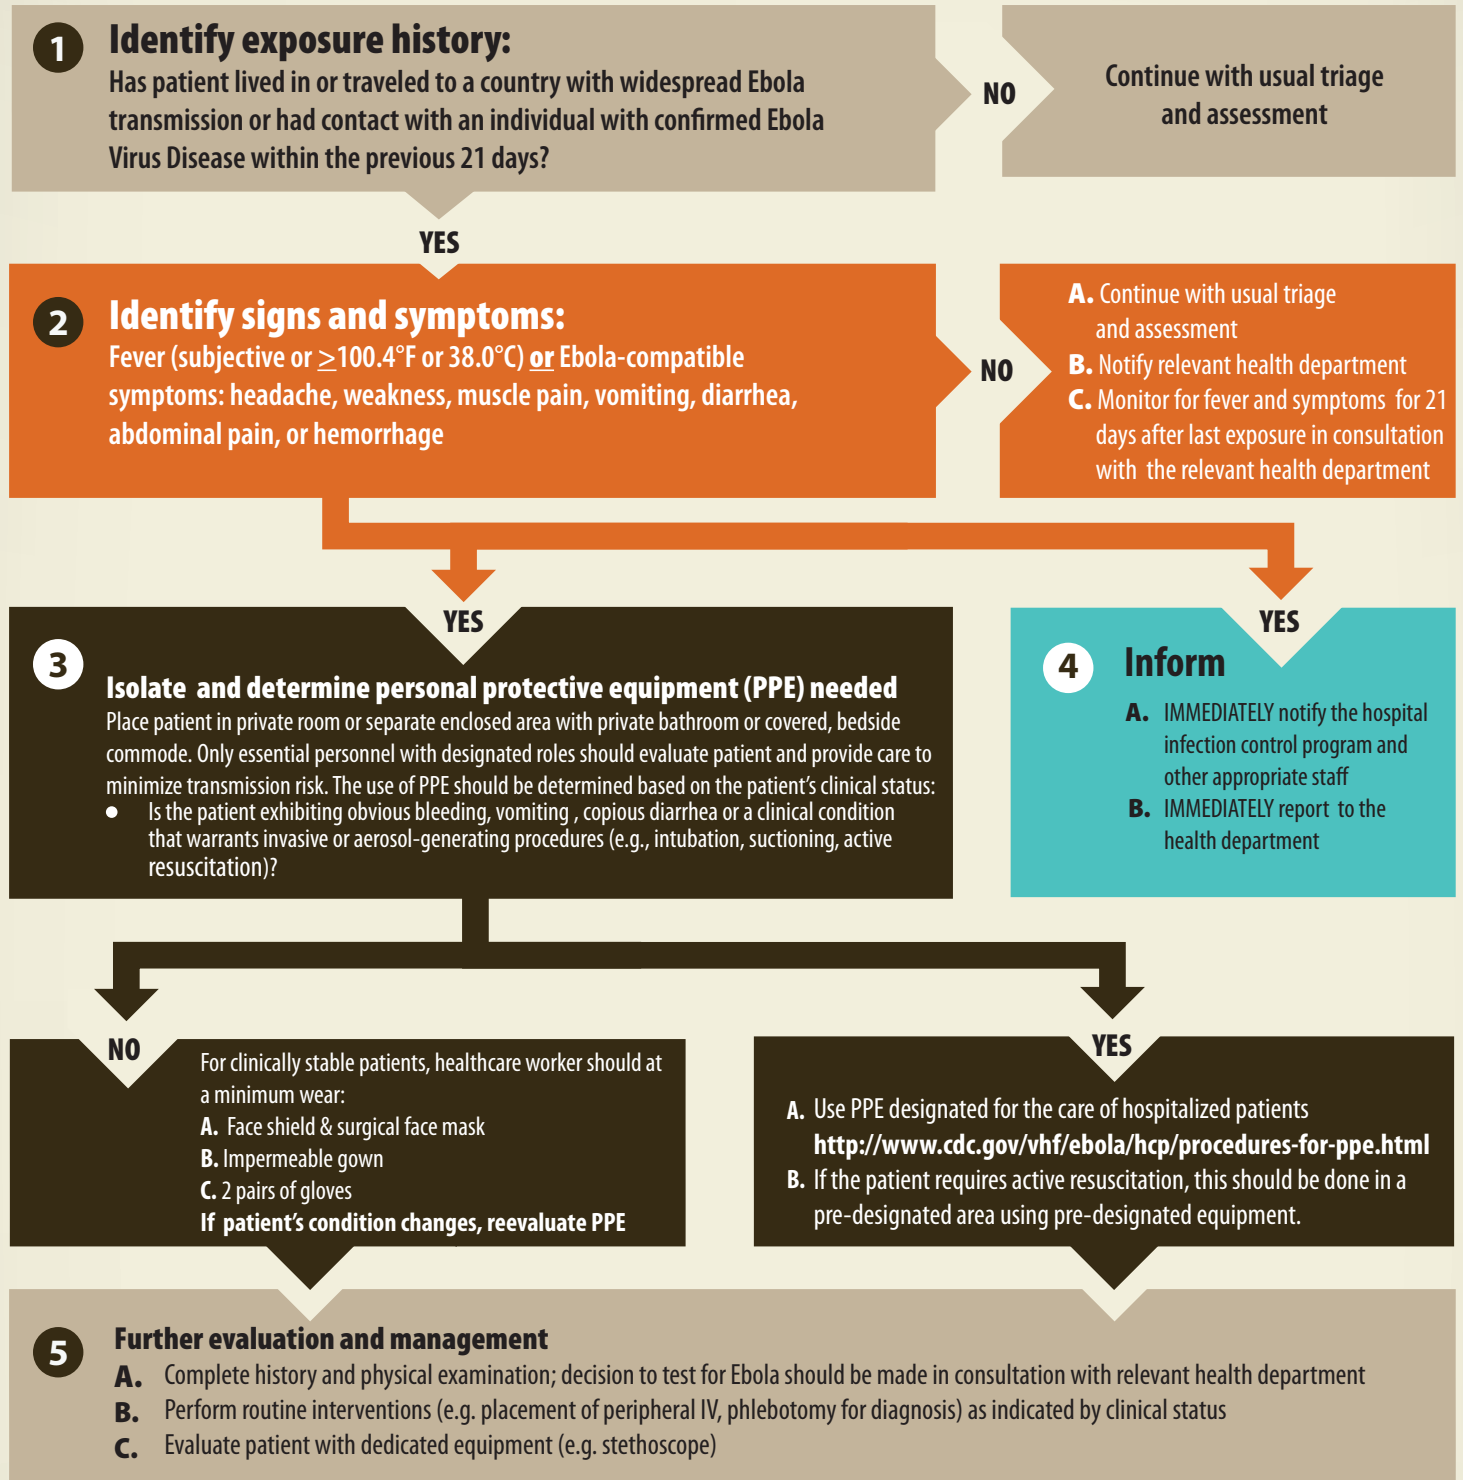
1 Identify exposure history:
Has patient lived in or traveled to a country with widespread Ebola transmission or had contact with an individual with confirmed Ebola Virus Disease within the previous 21 days?

NO

Continue with usual triage and assessment

YES

2 Identify signs and symptoms:
Fever (subjective or $\geq$100.4°F or 38.0°C) or Ebola-compatible symptoms: headache, weakness, muscle pain, vomiting, diarrhea, abdominal pain, or hemorrhage

NO

A. Continue with usual triage and assessment
B. Notify relevant health department
C. Monitor for fever and symptoms for 21 days after last exposure in consultation with the relevant health department

YES

3 Isolate and determine personal protective equipment (PPE) needed
Place patient in private room or separate enclosed area with private bathroom or covered, bedside commode. Only essential personnel with designated roles should evaluate patient and provide care to minimize transmission risk. The use of PPE should be determined based on the patient's clinical status:
• Is the patient exhibiting obvious bleeding, vomiting , copious diarrhea or a clinical condition that warrants invasive or aerosol-generating procedures (e.g., intubation, suctioning, active resuscitation)?

YES

4 Inform
A. IMMEDIATELY notify the hospital infection control program and other appropriate staff
B. IMMEDIATELY report to the health department

NO

For clinically stable patients, healthcare worker should at a minimum wear:
A. Face shield & surgical face mask
B. Impermeable gown
C. 2 pairs of gloves
If patient's condition changes, reevaluate PPE

YES

A. Use PPE designated for the care of hospitalized patients http://www.cdc.gov/vhf/ebola/hcp/procedures-for-ppe.html
B. If the patient requires active resuscitation, this should be done in a pre-designated area using pre-designated equipment.

5 Further evaluation and management
A. Complete history and physical examination; decision to test for Ebola should be made in consultation with relevant health department
B. Perform routine interventions (e.g. placement of peripheral IV, phlebotomy for diagnosis) as indicated by clinical status
C. Evaluate patient with dedicated equipment (e.g. stethoscope)